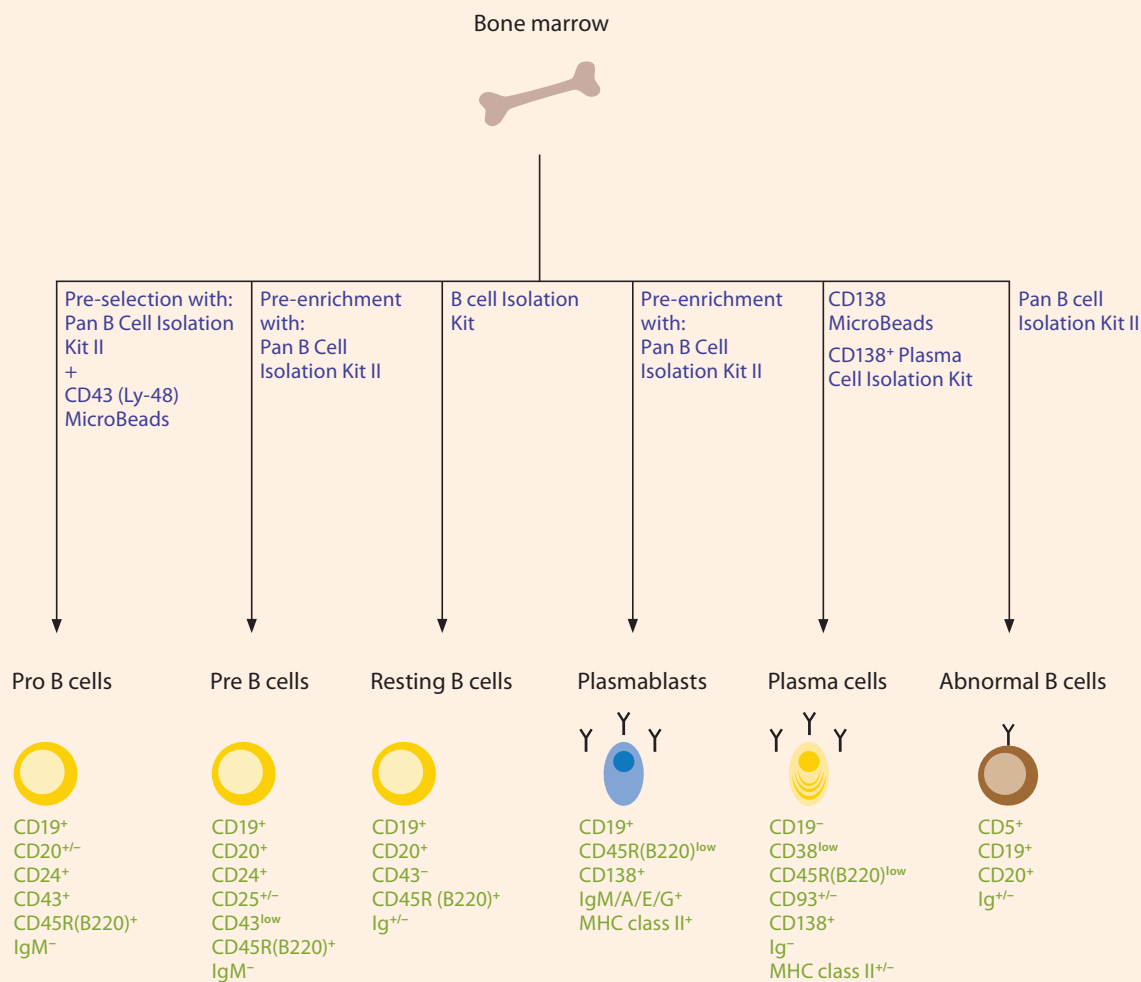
Bone marrow

Pre-selection with: Pan B Cell Isolation Kit II + CD43 (Ly-48) MicroBeads

Pre-enrichment with: Pan B Cell Isolation Kit II

B cell Isolation Kit

Pre-enrichment with: Pan B Cell Isolation Kit II

CD138 MicroBeads

CD138$^+$ Plasma Cell Isolation Kit

Pan B cell Isolation Kit II

Pro B cells

CD19$^+$
CD20$^{+/-}$
CD24$^+$
CD43$^+$
CD45R(B220)$^+$
IgM$^-$

Pre B cells

CD19$^+$
CD20$^+$
CD24$^+$
CD25$^{+/-}$
CD43$^{low}$
CD45R(B220)$^+$
IgM$^-$

Resting B cells

CD19$^+$
CD20$^+$
CD43$^-$
CD45R (B220)$^+$
Ig$^{+/-}$

Plasmablasts

CD19$^+$
CD45R(B220)$^{low}$
CD138$^+$
IgM/A/E/G$^+$
MHC class II$^+$

Plasma cells

CD19$^-$
CD38$^{low}$
CD45R(B220)$^{low}$
CD93$^{+/-}$
CD138$^+$
Ig$^-$
MHC class II$^{+/-}$

Abnormal B cells

CD5$^+$
CD19$^+$
CD20$^+$
Ig$^{+/-}$